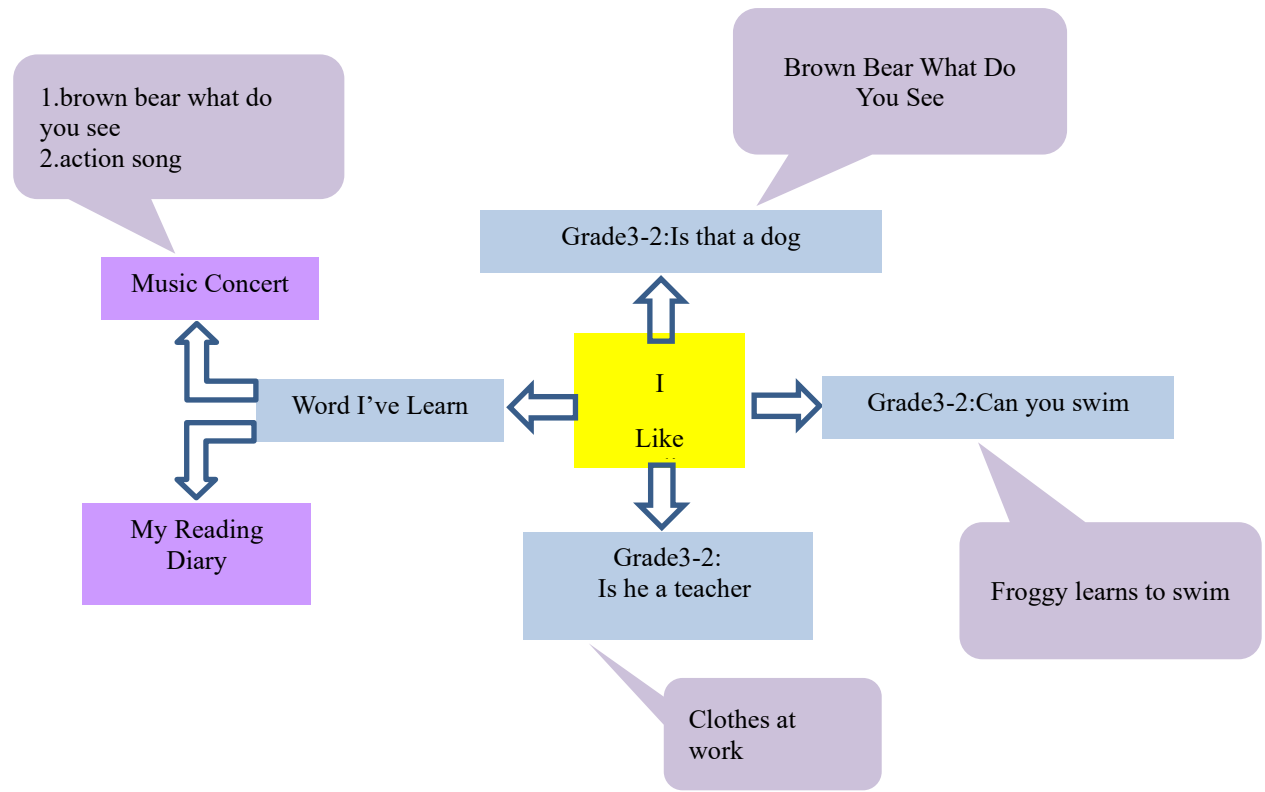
1.brown bear what do you see
2.action song

Brown Bear What Do You See

Music Concert

Grade3-2:Is that a dog

I

Like

Word I've Learn

Grade3-2:Can you swim

My Reading Diary

Grade3-2:
Is he a teacher

Froggy learns to swim

Clothes at work